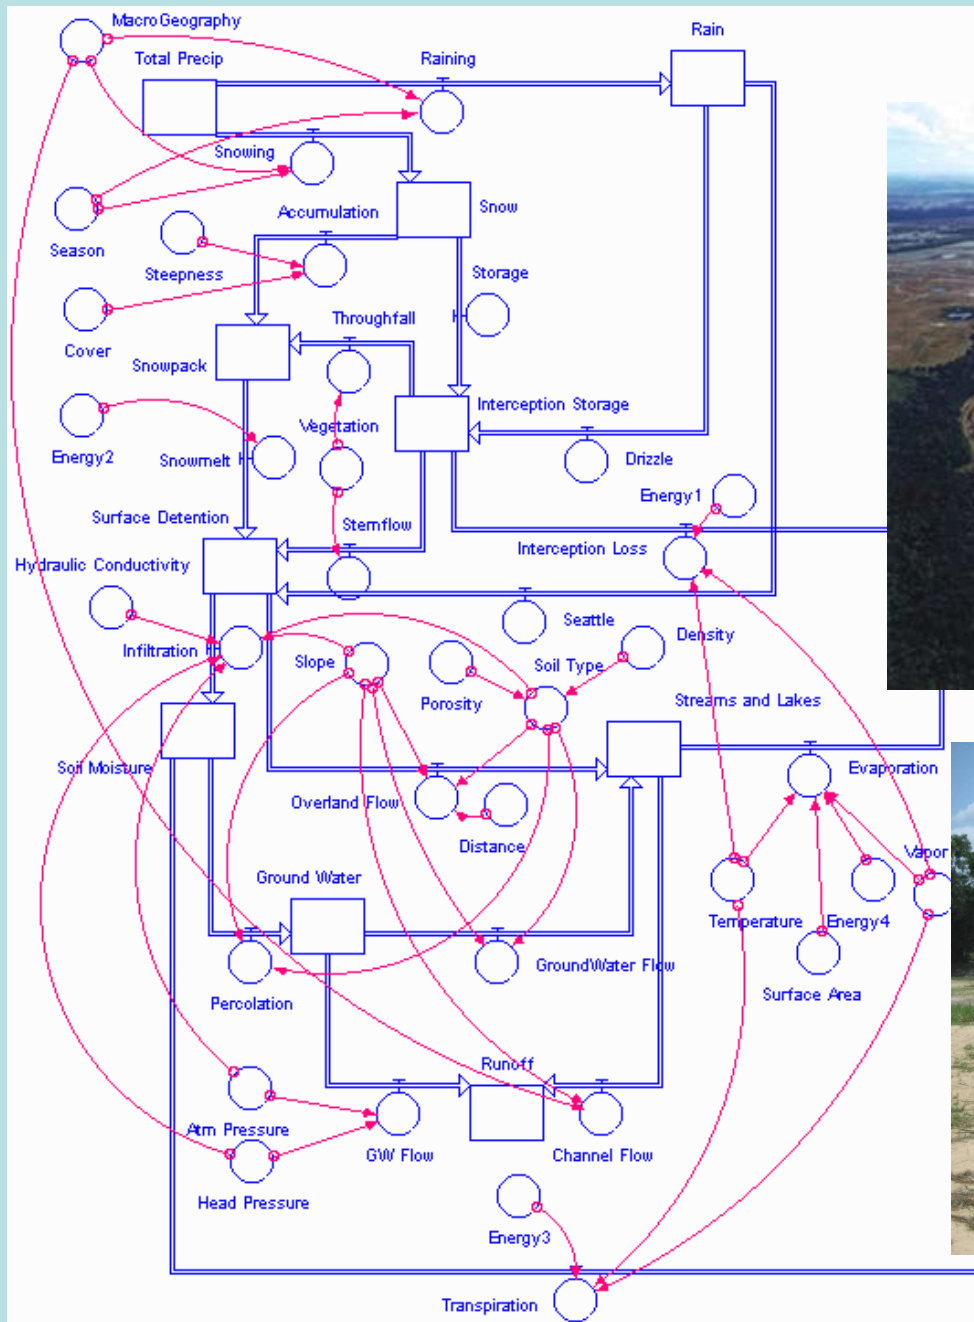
Macro Geography
Total Precip
Raining
Rain
Snowing
Season
Accumulation
Snow
Steepness
Storage
Cover
Throughfall
Snowpack
Interception Storage
Energy2
Vegetation
Snowmelt
Drizzle
Energy1
Stemflow
Surface Detention
Interception Loss
Hydraulic Conductivity
Seattle
Density
Infiltration
Slope
Soil Type
Porosity
Streams and Lakes
Soil Moisture
Evaporation
Overland Flow
Distance
Vapor
Ground Water
Temperature
Energy4
GroundWater Flow
Percolation
Surface Area
Runoff
Atm Pressure
GW Flow
Channel Flow
Head Pressure
Energy3
Transpiration